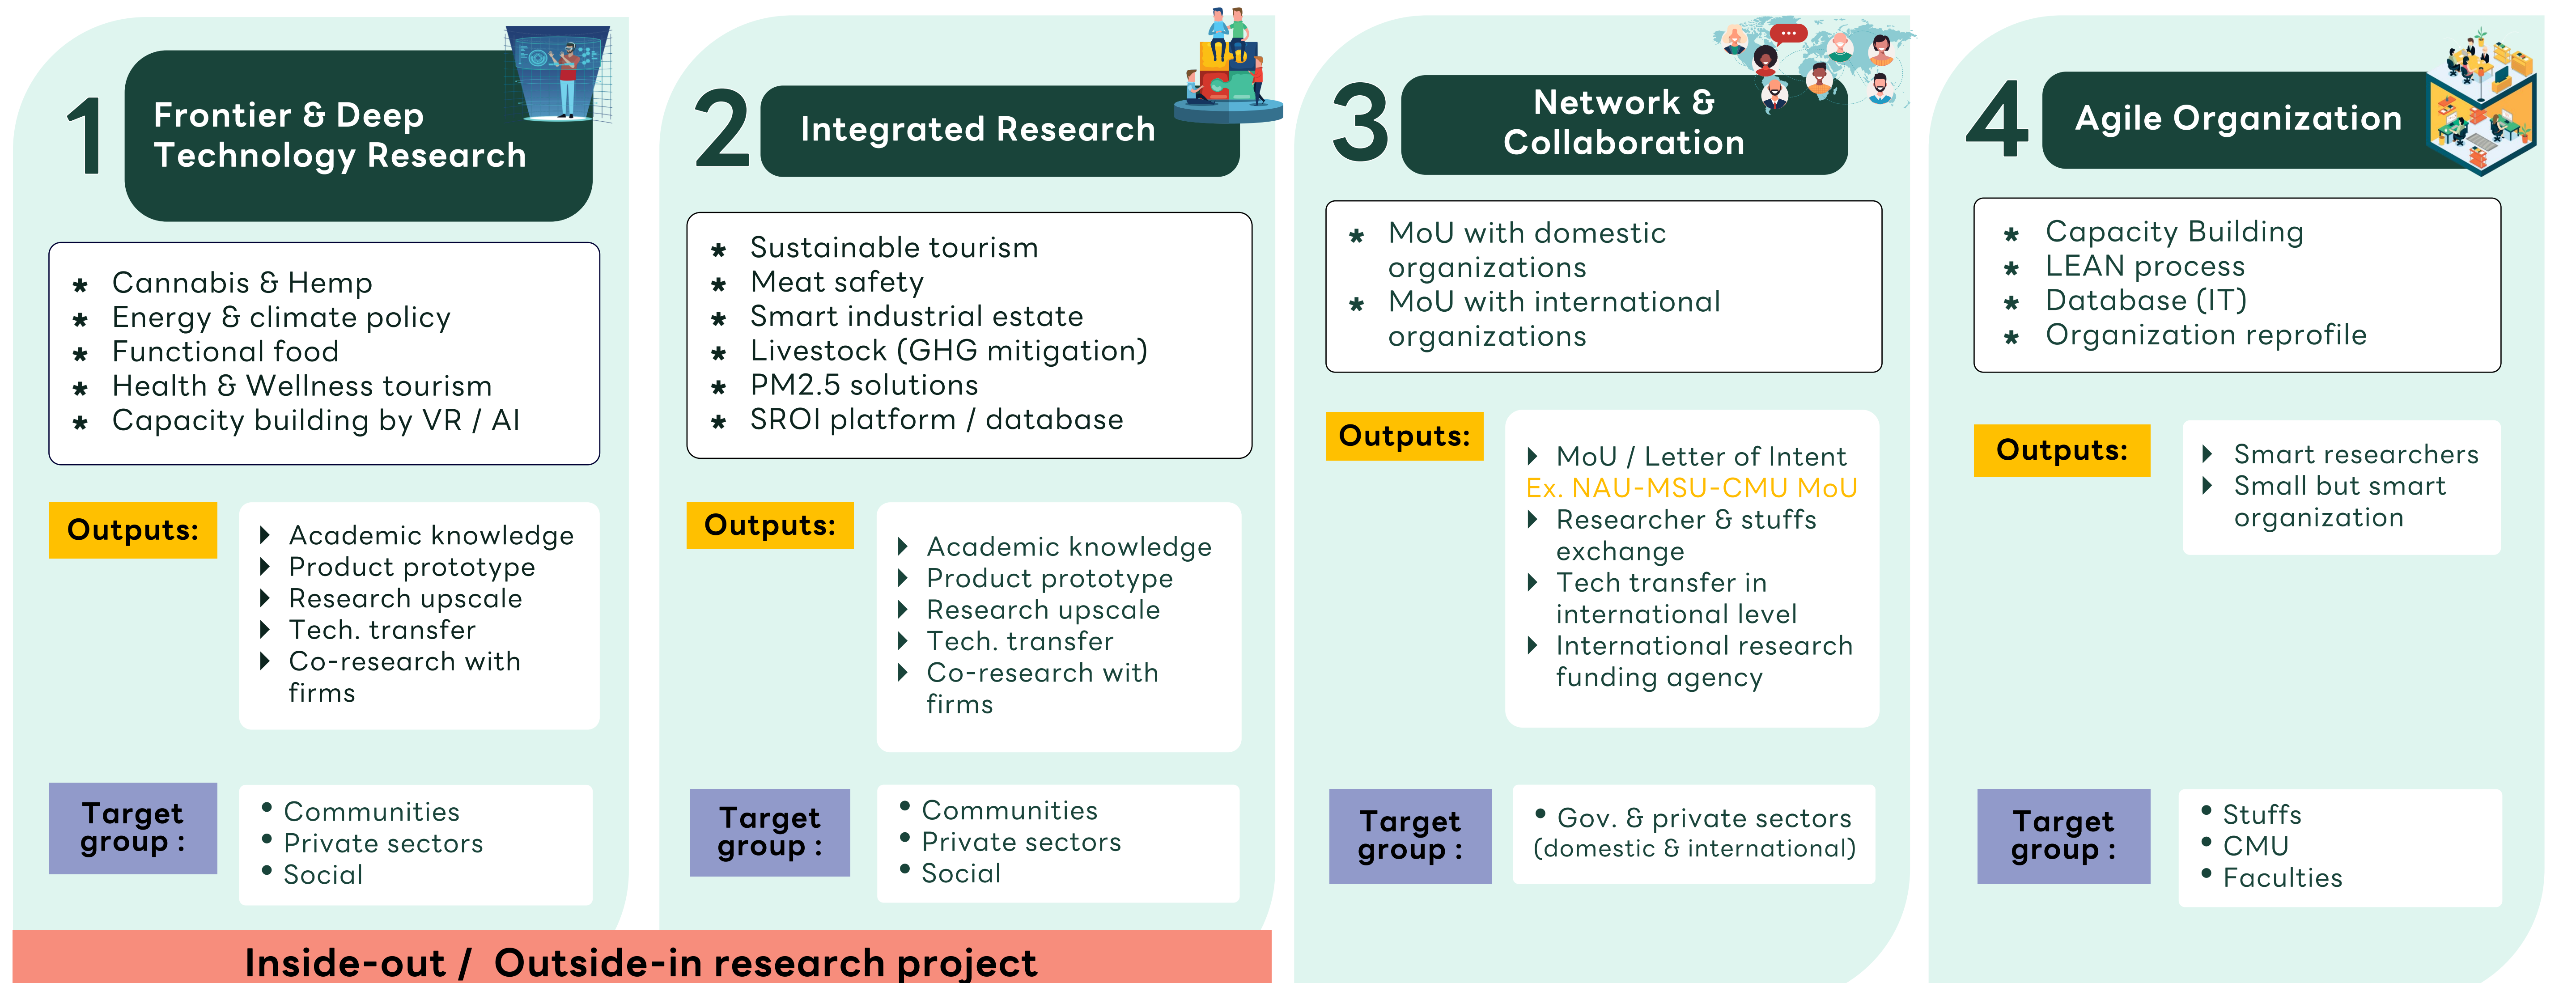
1 Frontier & Deep Technology Research

* Cannabis & Hemp
* Energy & climate policy
* Functional food
* Health & Wellness tourism
* Capacity building by VR / AI

Outputs:

- Academic knowledge
- Product prototype
- Research upscale
- Tech. transfer
- Co-research with firms

Target group :

- Communities
- Private sectors
- Social

2 Integrated Research

* Sustainable tourism
* Meat safety
* Smart industrial estate
* Livestock (GHG mitigation)
* PM2.5 solutions
* SROI platform / database

Outputs:

- Academic knowledge
- Product prototype
- Research upscale
- Tech. transfer
- Co-research with firms

Target group :

- Communities
- Private sectors
- Social

3 Network & Collaboration

* MoU with domestic organizations
* MoU with international organizations

Outputs:

- MoU / Letter of Intent
Ex. NAU-MSU-CMU MoU
- Researcher & stuffs exchange
- Tech transfer in international level
- International research funding agency

Target group :

- Gov. & private sectors (domestic & international)

4 Agile Organization

* Capacity Building
* LEAN process
* Database (IT)
* Organization reprofile

Outputs:

- Smart researchers
- Small but smart organization

Target group :

- Stuffs
- CMU
- Faculties

Inside-out / Outside-in research project